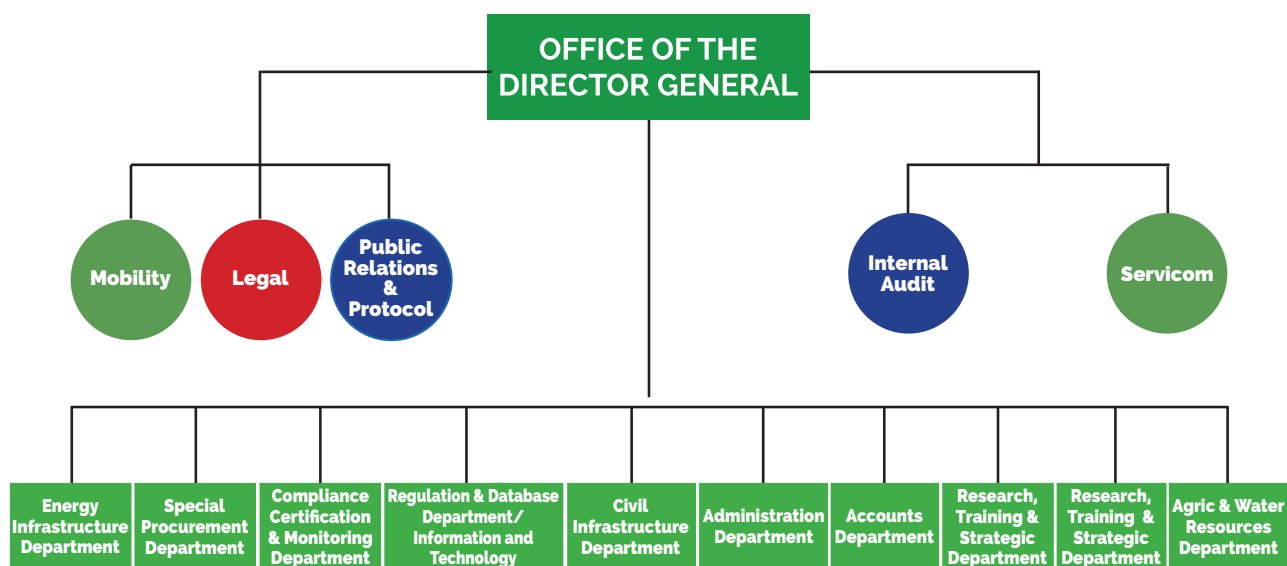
OFFICE OF THE DIRECTOR GENERAL

Mobility

Legal

Public Relations & Protocol

Internal Audit

Servicom

Energy Infrastructure Department

Special Procurement Department

Compliance Certification & Monitoring Department

Regulation & Database Department/ Information and Technology

Civil Infrastructure Department

Administration Department

Accounts Department

Research, Training & Strategic Department

Research, Training & Strategic Department

Agric & Water Resources Department